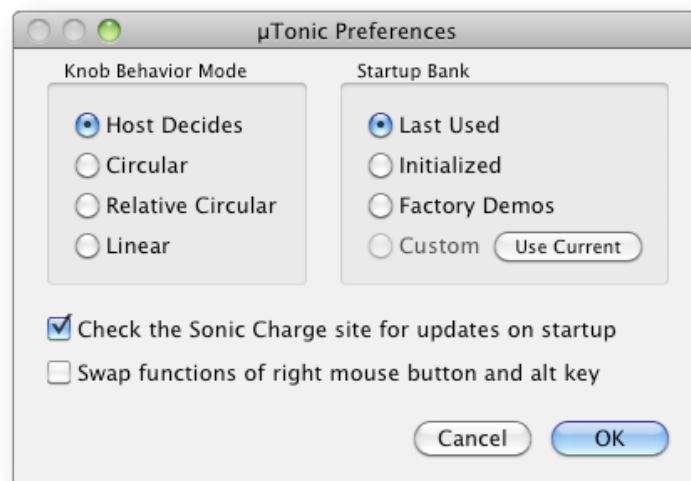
µTonic Preferences

Knob Behavior Mode

Host Decides
Circular
Relative Circular
Linear

Startup Bank

Last Used
Initialized
Factory Demos
Custom
Use Current

Check the Sonic Charge site for updates on startup
Swap functions of right mouse button and alt key

Cancel
OK